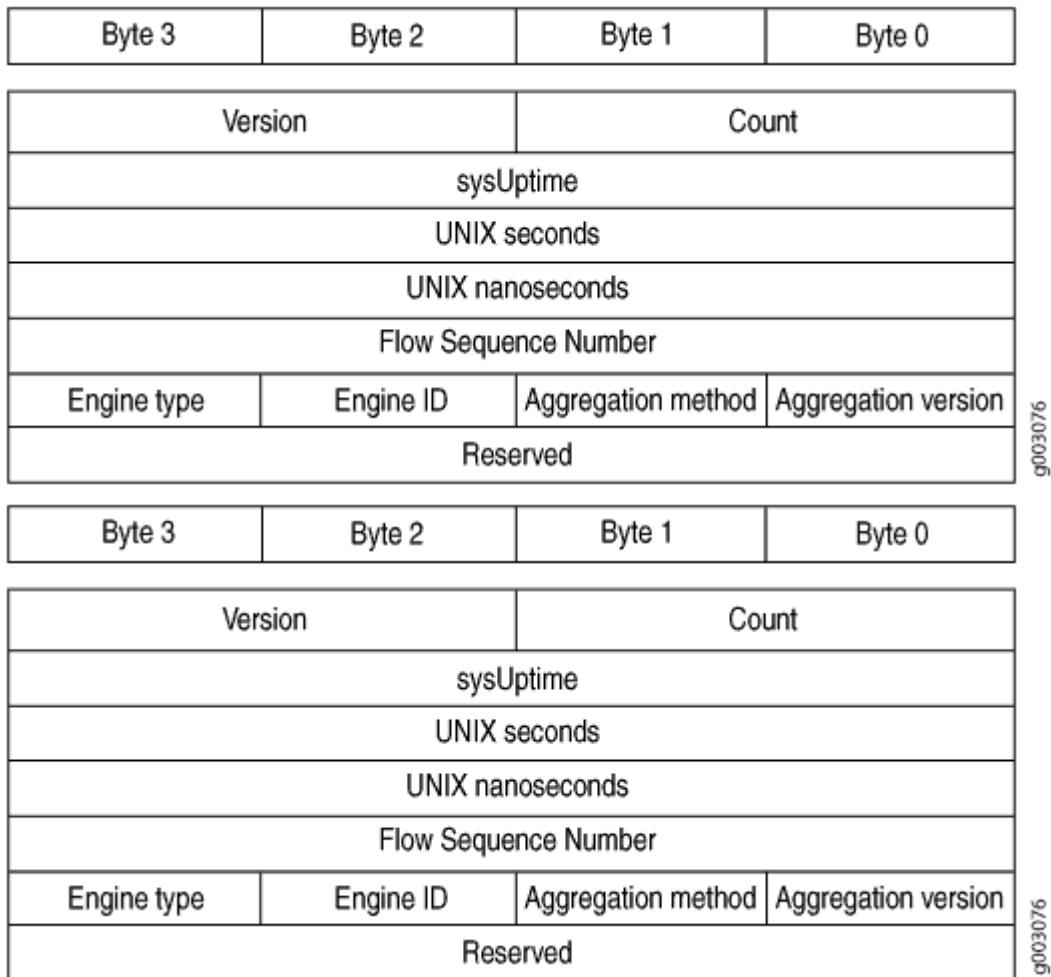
| Byte 3 | Byte 2 | Byte 1 | Byte 0 |
|---|---|---|---|

| Version | | Count | |
|---|---|---|---|
| sysUptime | | | |
| UNIX seconds | | | |
| UNIX nanoseconds | | | |
| Flow Sequence Number | | | |
| Engine type | Engine ID | Aggregation method | Aggregation version |
| Reserved | | | |

g003076

| Byte 3 | Byte 2 | Byte 1 | Byte 0 |
|---|---|---|---|

| Version | | Count | |
|---|---|---|---|
| sysUptime | | | |
| UNIX seconds | | | |
| UNIX nanoseconds | | | |
| Flow Sequence Number | | | |
| Engine type | Engine ID | Aggregation method | Aggregation version |
| Reserved | | | |

g003076